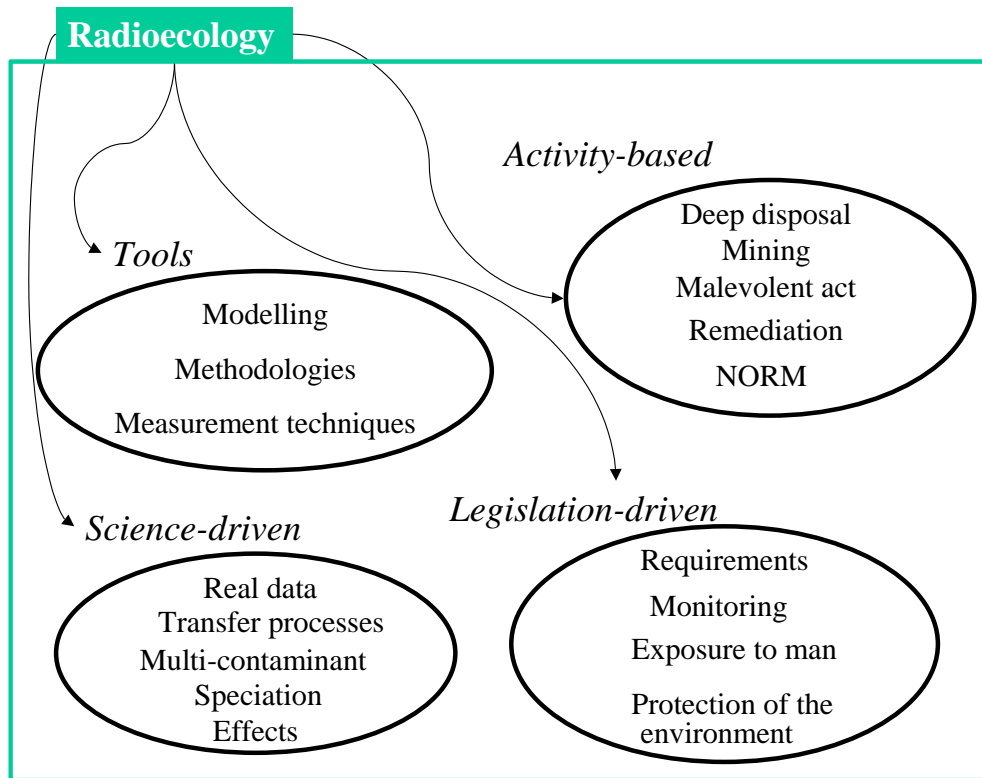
Radioecology

Activity-based

Deep disposal
Mining
Malevolent act
Remediation
NORM

Tools

Modelling
Methodologies
Measurement techniques

Science-driven

Real data
Transfer processes
Multi-contaminant
Speciation
Effects

Legislation-driven

Requirements
Monitoring
Exposure to man
Protection of the environment